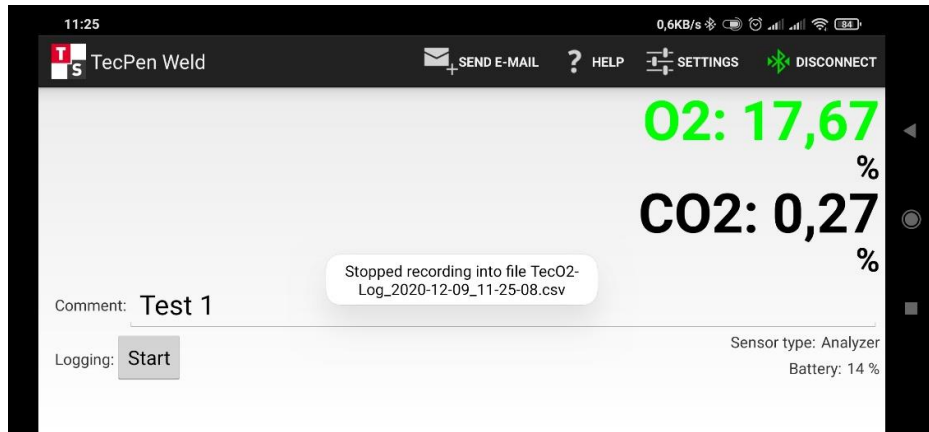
11:25

0,6KB/s 84

T S TecPen Weld

SEND E-MAIL ? HELP SETTINGS DISCONNECT

O2: 17,67 %

CO2: 0,27 %

Stopped recording into file TecO2-Log_2020-12-09_11-25-08.csv

Comment: Test 1

Logging: Start

Sensor type: Analyzer

Battery: 14 %